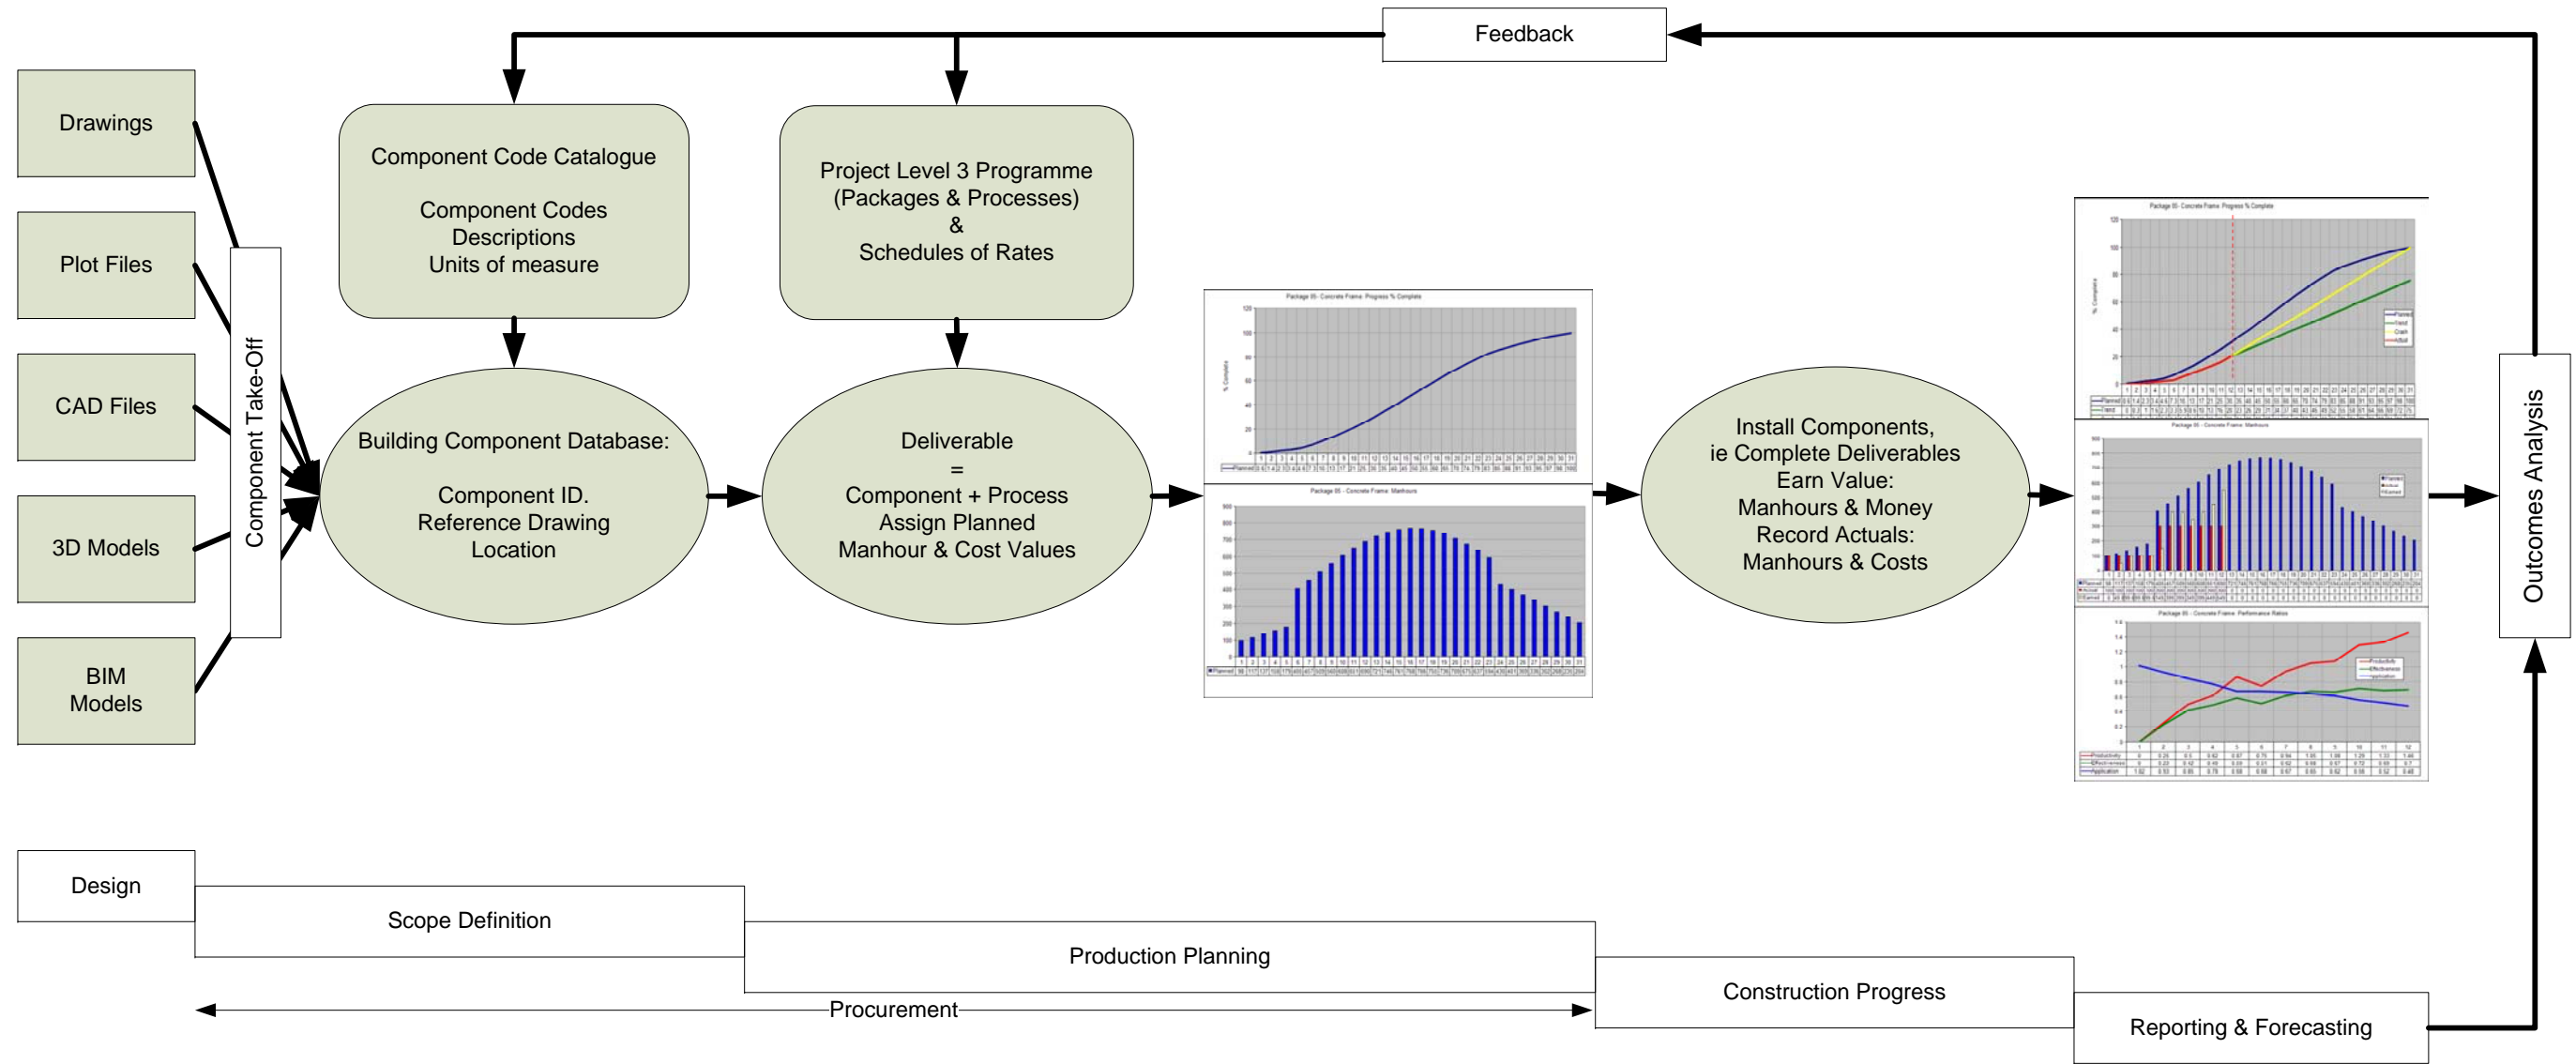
Feedback

Drawings

Plot Files

CAD Files

3D Models

BIM Models

Component Take-Off

Component Code Catalogue

Component Codes
Descriptions
Units of measure

Project Level 3 Programme
(Packages & Processes)
&
Schedules of Rates

Building Component Database:

Component ID.
Reference Drawing
Location

Deliverable
=
Component + Process
Assign Planned
Manhour & Cost Values

Package 05 - Concrete Frame Progress % Complete

Package 05 - Concrete Frame Manhours

Install Components,
ie Complete Deliverables
Earn Value:
Manhours & Money
Record Actuals:
Manhours & Costs

Package 05 - Concrete Frame Progress % Complete

Package 05 - Concrete Frame Manhours

Package 05 - Concrete Frame Performance Ratios

Outcomes Analysis

Design

Scope Definition

Production Planning

Construction Progress

Reporting & Forecasting

Procurement